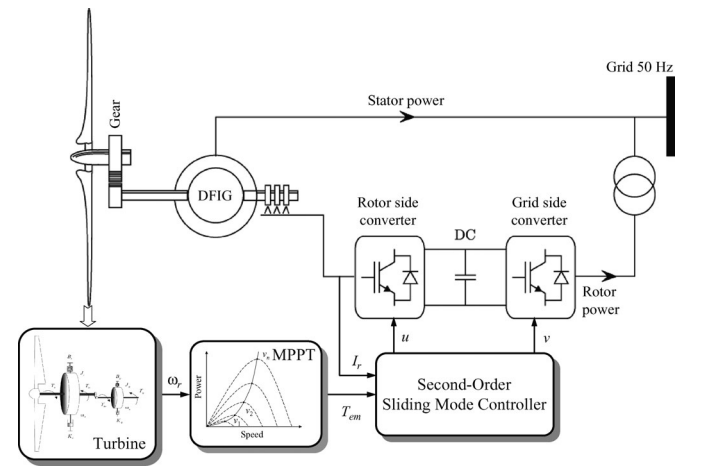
Grid 50 Hz

Gear

Stator power

DFIG

Rotor side converter

DC

Grid side converter

Rotor power

$u$

$v$

$\omega_r$

MPPT

Power

Speed

$v_n$

$v_2$

$v_1$

$I_r$

$T_{em}$

Second-Order Sliding Mode Controller

Turbine